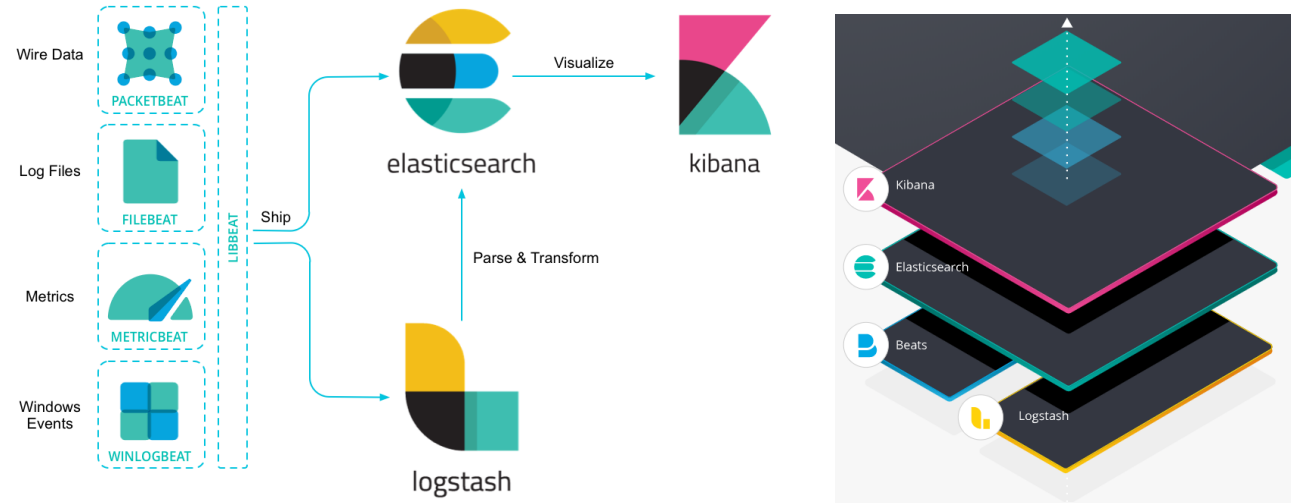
Wire Data

PACKETBEAT

Log Files

FILEBEAT

Metrics

METRICBEAT

Windows Events

WINLOGBEAT

LIBBEAT

Ship

elasticsearch

Visualize

kibana

Parse & Transform

logstash

Kibana

Elasticsearch

Beats

Logstash